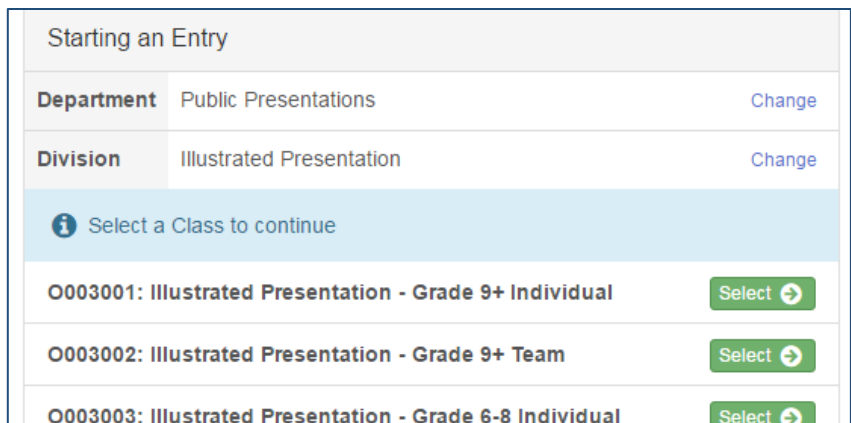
Starting an Entry

| Department | Public Presentations | Change |
|---|---|---|
| Division | Illustrated Presentation | Change |

Select a Class to continue

O003001: Illustrated Presentation - Grade 9+ Individual Select

O003002: Illustrated Presentation - Grade 9+ Team Select

O003003: Illustrated Presentation - Grade 6-8 Individual Select